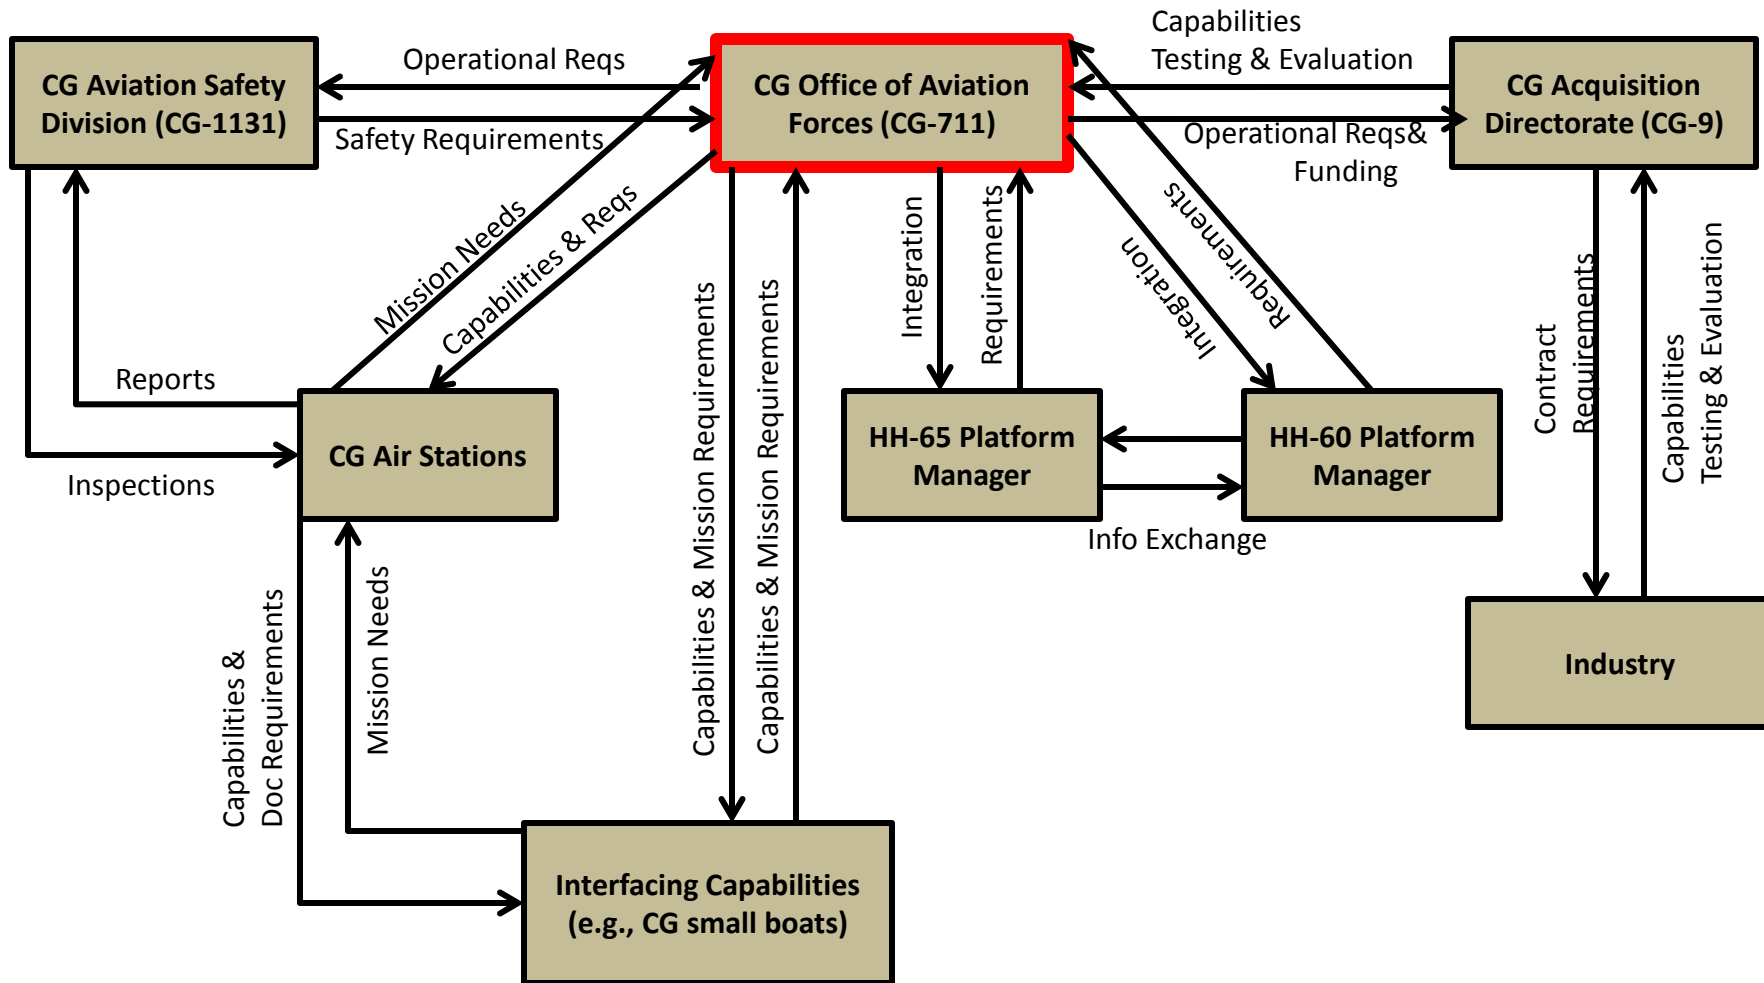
CG Aviation Safety Division (CG-1131)

Operational Reqs

Safety Requirements

CG Office of Aviation Forces (CG-711)

Capabilities Testing & Evaluation

Operational Reqs& Funding

CG Acquisition Directorate (CG-9)

Mission Needs

Capabilities & Reqs

Reports

Inspections

CG Air Stations

Capabilities & Mission Requirements

Capabilities & Mission Requirements

Integration

Requirements

Integration

Requirements

HH-65 Platform Manager

HH-60 Platform Manager

Info Exchange

Contract Requirements

Capabilities Testing & Evaluation

Industry

Capabilities & Doc Requirements

Mission Needs

Interfacing Capabilities (e.g., CG small boats)